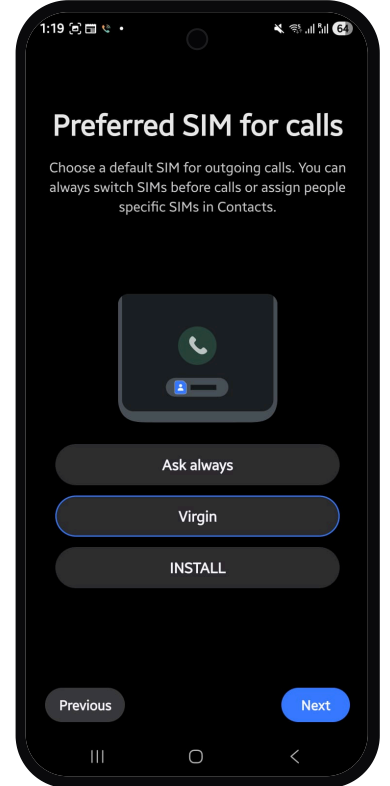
1:19 64

Preferred SIM for calls

Choose a default SIM for outgoing calls. You can always switch SIMs before calls or assign people specific SIMs in Contacts.

Ask always

Virgin

INSTALL

Previous

Next